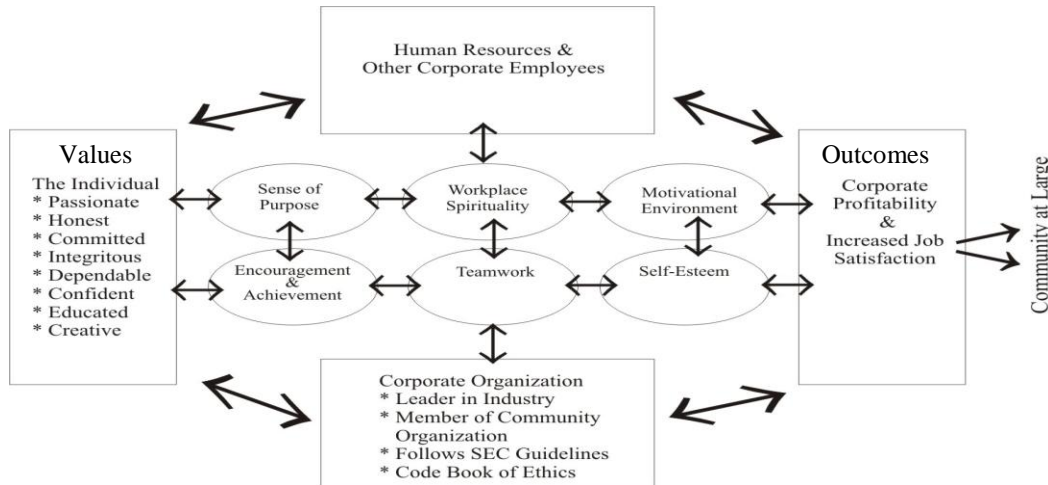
Human Resources & Other Corporate Employees

Values

The Individual
* Passionate
* Honest
* Committed
* Integritous
* Dependable
* Confident
* Educated
* Creative

Sense of Purpose

Workplace Spirituality

Motivational Environment

Encouragement & Achievement

Teamwork

Self-Esteem

Outcomes

Corporate Profitability & Increased Job Satisfaction

Community at Large

Corporate Organization
* Leader in Industry
* Member of Community Organization
* Follows SEC Guidelines
* Code Book of Ethics